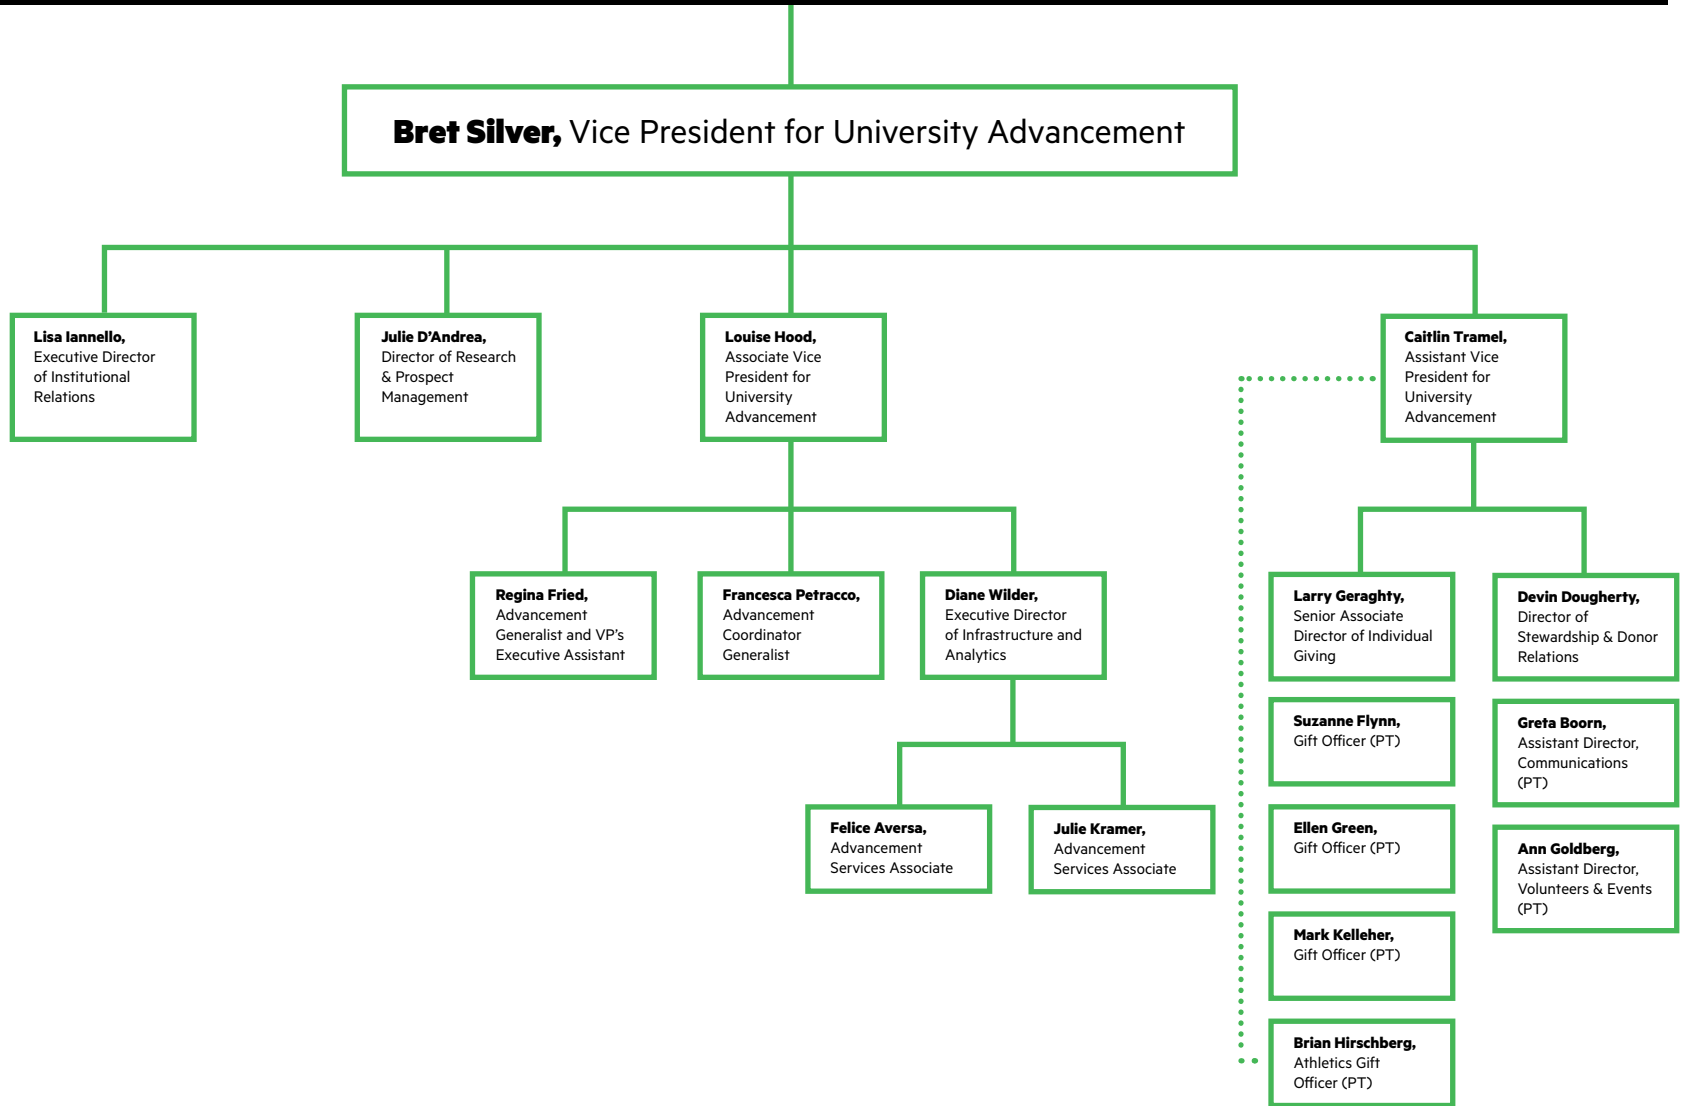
**Bret Silver,** Vice President for University Advancement

**Lisa Iannello,** Executive Director of Institutional Relations

**Julie D'Andrea,** Director of Research & Prospect Management

**Louise Hood,** Associate Vice President for University Advancement

**Caitlin Tramel,** Assistant Vice President for University Advancement

**Regina Fried,** Advancement Generalist and VP's Executive Assistant

**Francesca Petracco,** Advancement Coordinator Generalist

**Diane Wilder,** Executive Director of Infrastructure and Analytics

**Felice Aversa,** Advancement Services Associate

**Julie Kramer,** Advancement Services Associate

**Larry Geraghty,** Senior Associate Director of Individual Giving

**Devin Dougherty,** Director of Stewardship & Donor Relations

**Suzanne Flynn,** Gift Officer (PT)

**Greta Boorn,** Assistant Director, Communications (PT)

**Ellen Green,** Gift Officer (PT)

**Ann Goldberg,** Assistant Director, Volunteers & Events (PT)

**Mark Kelleher,** Gift Officer (PT)

**Brian Hirschberg,** Athletics Gift Officer (PT)